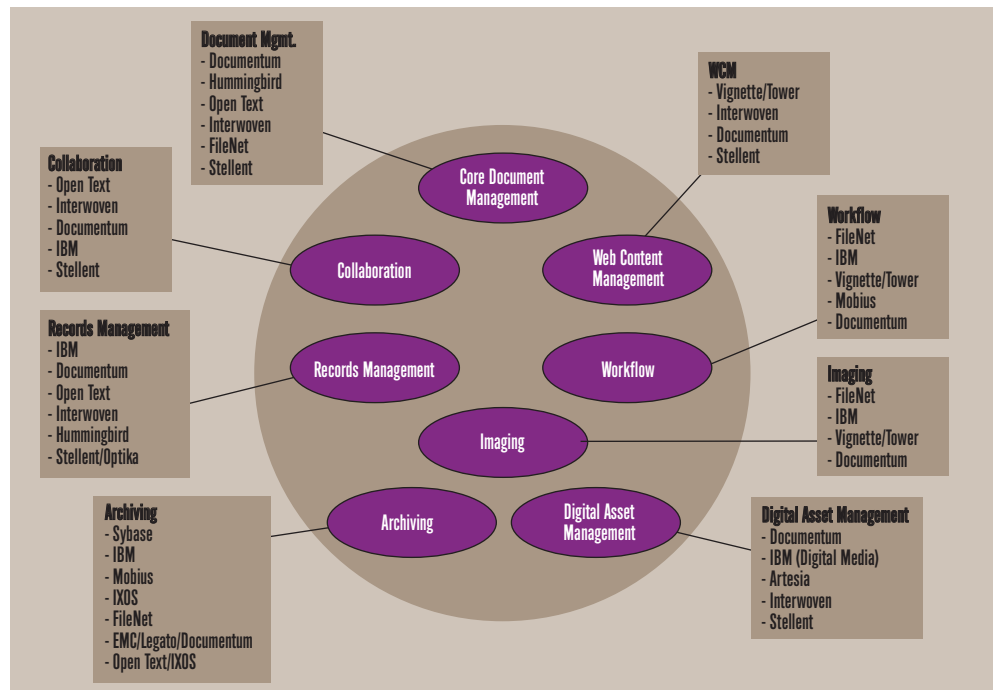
Document Mgmt.
- Documentum
- Hummingbird
- Open Text
- Interwoven
- FileNet
- Stellent

WCM
- Vignette/Tower
- Interwoven
- Documentum
- Stellent

Collaboration
- Open Text
- Interwoven
- Documentum
- IBM
- Stellent

Core Document Management

Collaboration

Web Content Management

Workflow
- FileNet
- IBM
- Vignette/Tower
- Mobius
- Documentum

Records Management
- IBM
- Documentum
- Open Text
- Interwoven
- Hummingbird
- Stellent/Optika

Records Management

Workflow

Imaging
- FileNet
- IBM
- Vignette/Tower
- Documentum

Imaging

Archiving
- Sybase
- IBM
- Mobius
- IXOS
- FileNet
- EMC/Legato/Documentum
- Open Text/IXOS

Archiving

Digital Asset Management

Digital Asset Management
- Documentum
- IBM (Digital Media)
- Artesia
- Interwoven
- Stellent